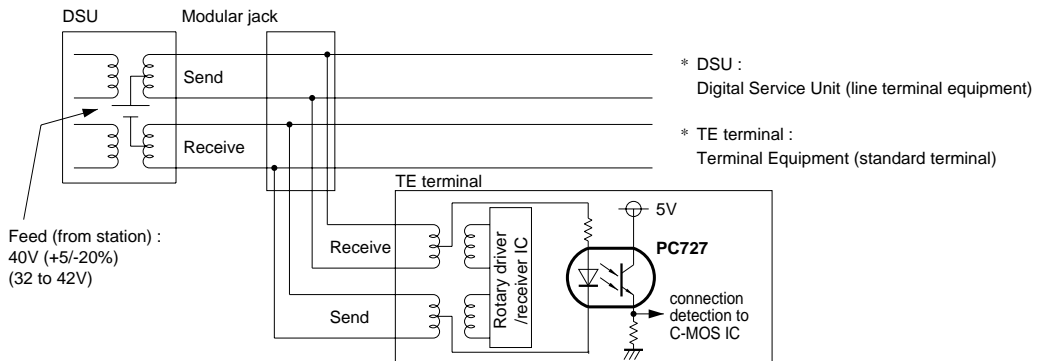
DSU

Modular jack

Send

Receive

∗ DSU :
Digital Service Unit (line terminal equipment)

∗ TE terminal :
Terminal Equipment (standard terminal)

TE terminal

5V

Feed (from station) :
40V (+5/-20%)
(32 to 42V)

Receive

Rotary driver /receiver IC

PC727

Send

connection detection to C-MOS IC